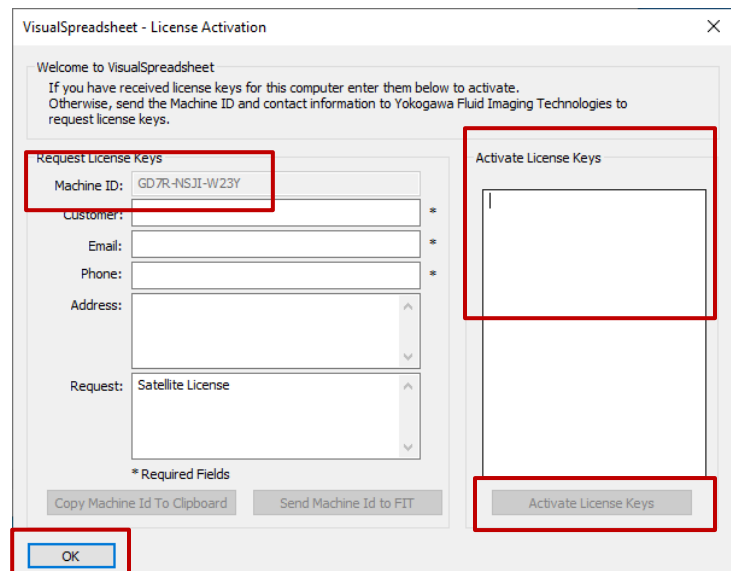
VisualSpreadsheet - License Activation

Welcome to VisualSpreadsheet
If you have received license keys for this computer enter them below to activate.
Otherwise, send the Machine ID and contact information to Yokogawa Fluid Imaging Technologies to request license keys.

Request License Keys
Machine ID: GD7R-NSJI-W23Y
Customer: *
Email: *
Phone: *
Address:
Request: Satellite License
* Required Fields
Copy Machine Id To Clipboard
Send Machine Id to FIT

Activate License Keys
Activate License Keys

OK